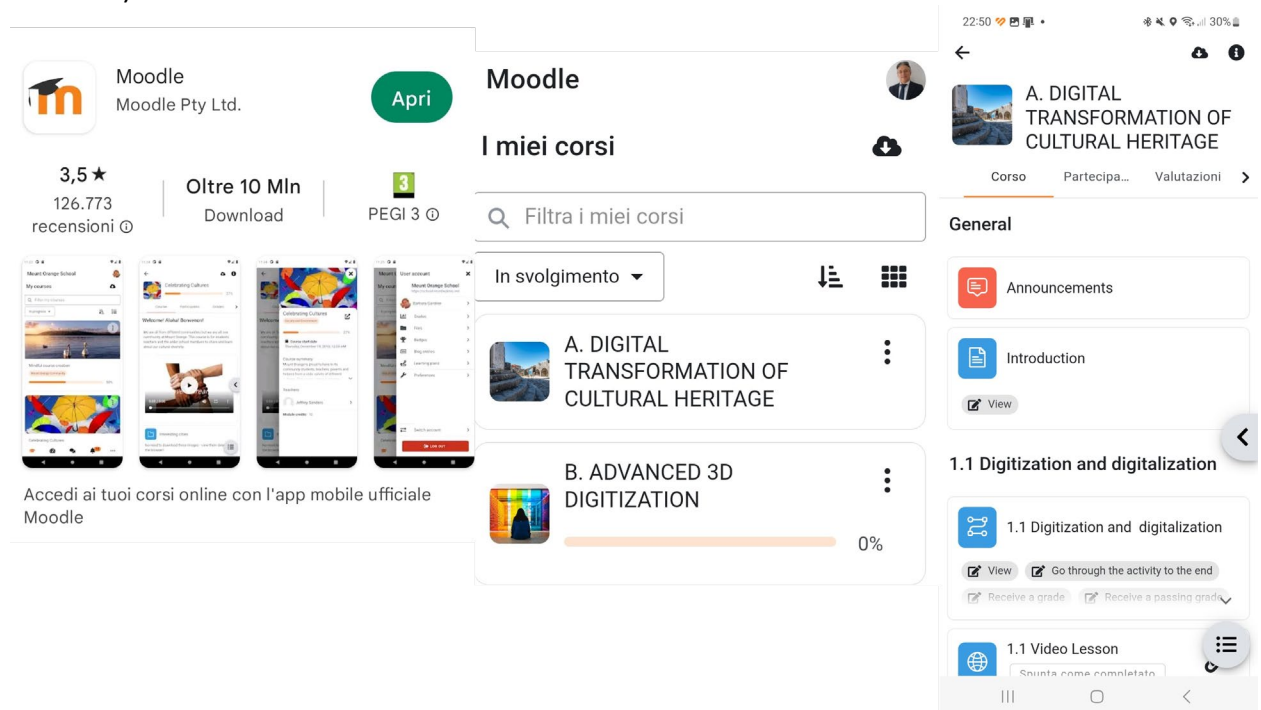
Moodle
Moodle Pty Ltd.

Apri

3,5 ★
126.773 recensioni ⓘ

Oltre 10 Mln
Download

3
PEGI 3 ⓘ

Accedi ai tuoi corsi online con l'app mobile ufficiale Moodle

Moodle

I miei corsi

Filtra i miei corsi

In svolgimento

A. DIGITAL TRANSFORMATION OF CULTURAL HERITAGE

B. ADVANCED 3D DIGITIZATION

0%

22:50 30%

A. DIGITAL TRANSFORMATION OF CULTURAL HERITAGE

Corso
Partecipa...
Valutazioni

General

Announcements

Introduction

View

1.1 Digitization and digitalization

1.1 Digitization and digitalization

View
Go through the activity to the end
Receive a grade
Receive a passing grade

1.1 Video Lesson

Spunta come completato